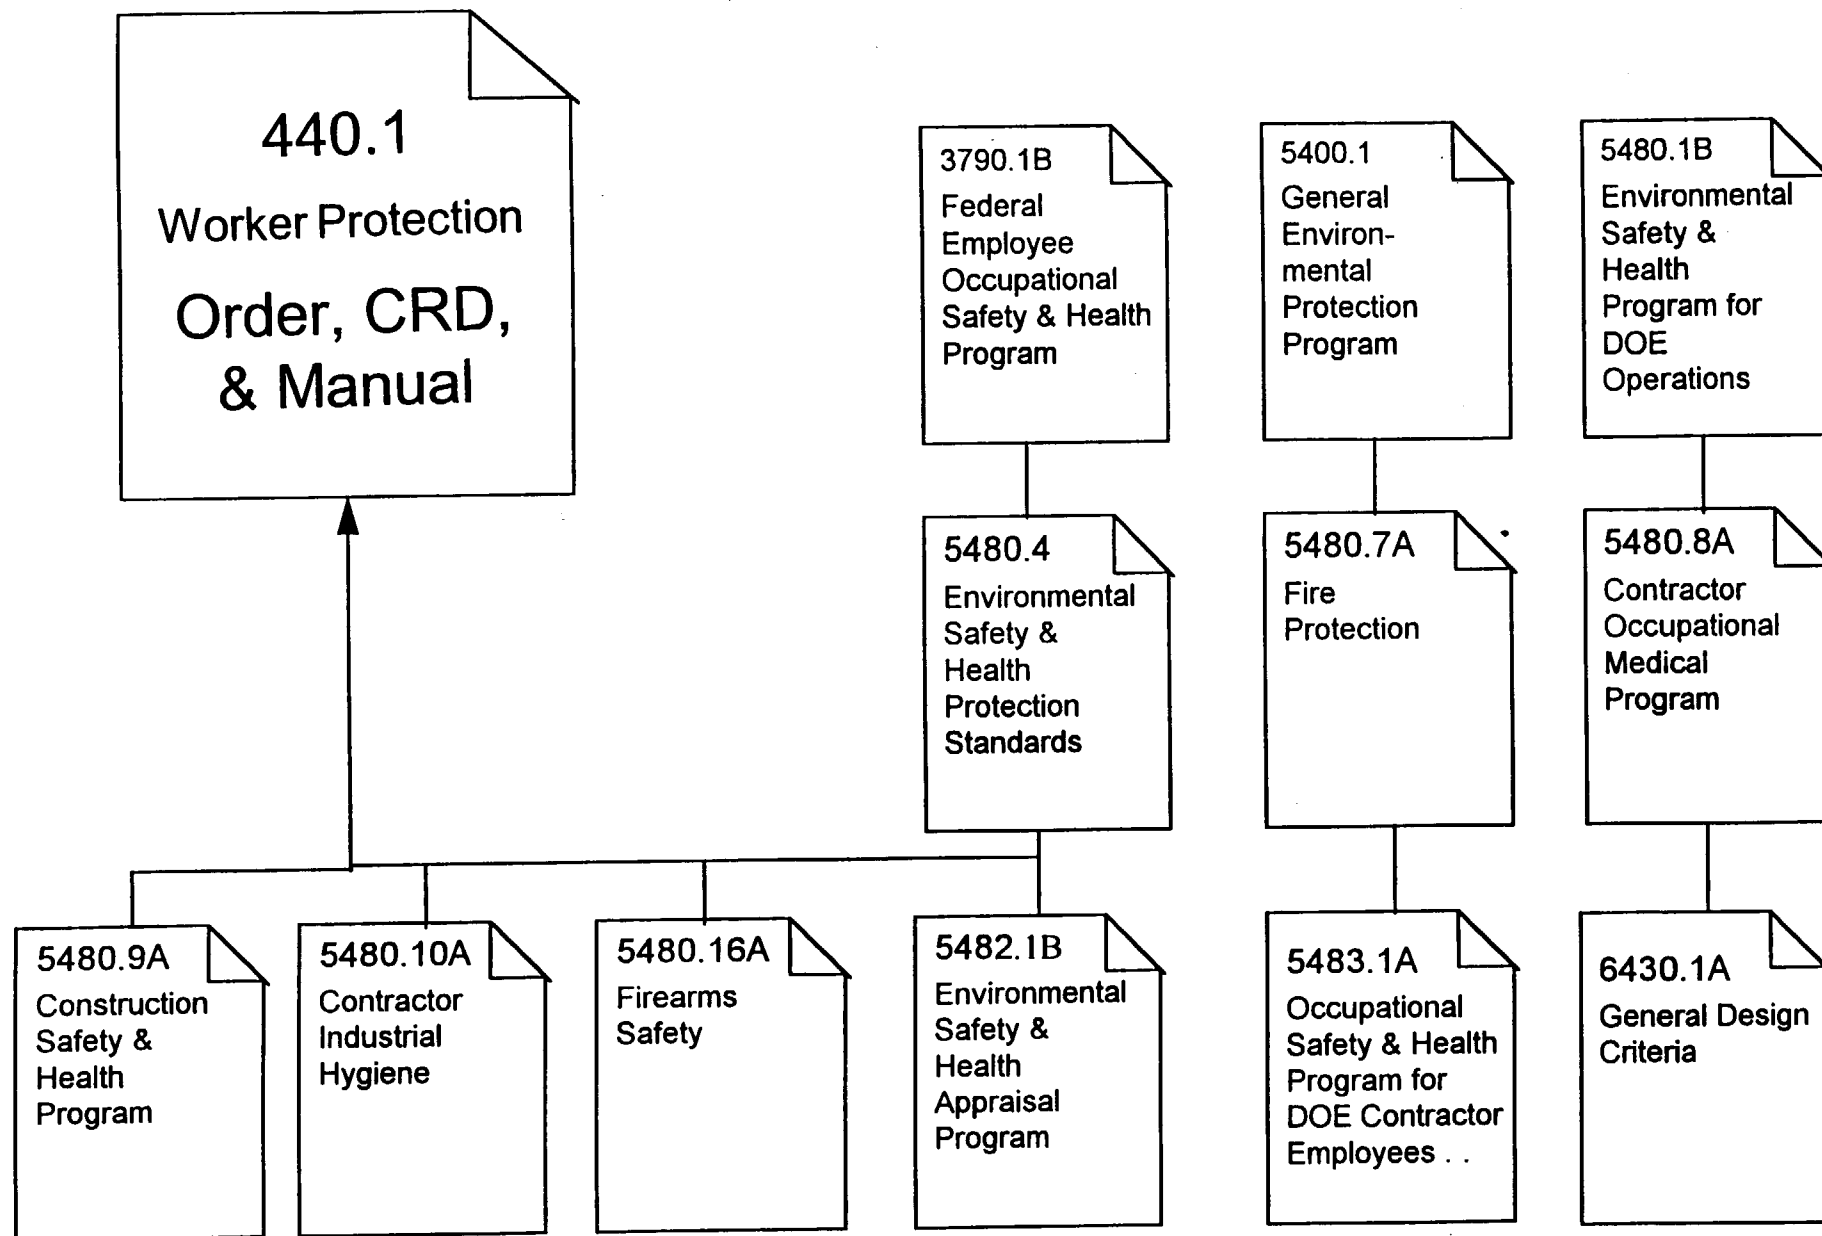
440.1
Worker Protection
Order, CRD, & Manual

3790.1B
Federal Employee Occupational Safety & Health Program

5400.1
General Environmental Protection Program

5480.1B
Environmental Safety & Health Program for DOE Operations

5480.4
Environmental Safety & Health Protection Standards

5480.7A
Fire Protection

5480.8A
Contractor Occupational Medical Program

5480.9A
Construction Safety & Health Program

5480.10A
Contractor Industrial Hygiene

5480.16A
Firearms Safety

5482.1B
Environmental Safety & Health Appraisal Program

5483.1A
Occupational Safety & Health Program for DOE Contractor Employees . .

6430.1A
General Design Criteria